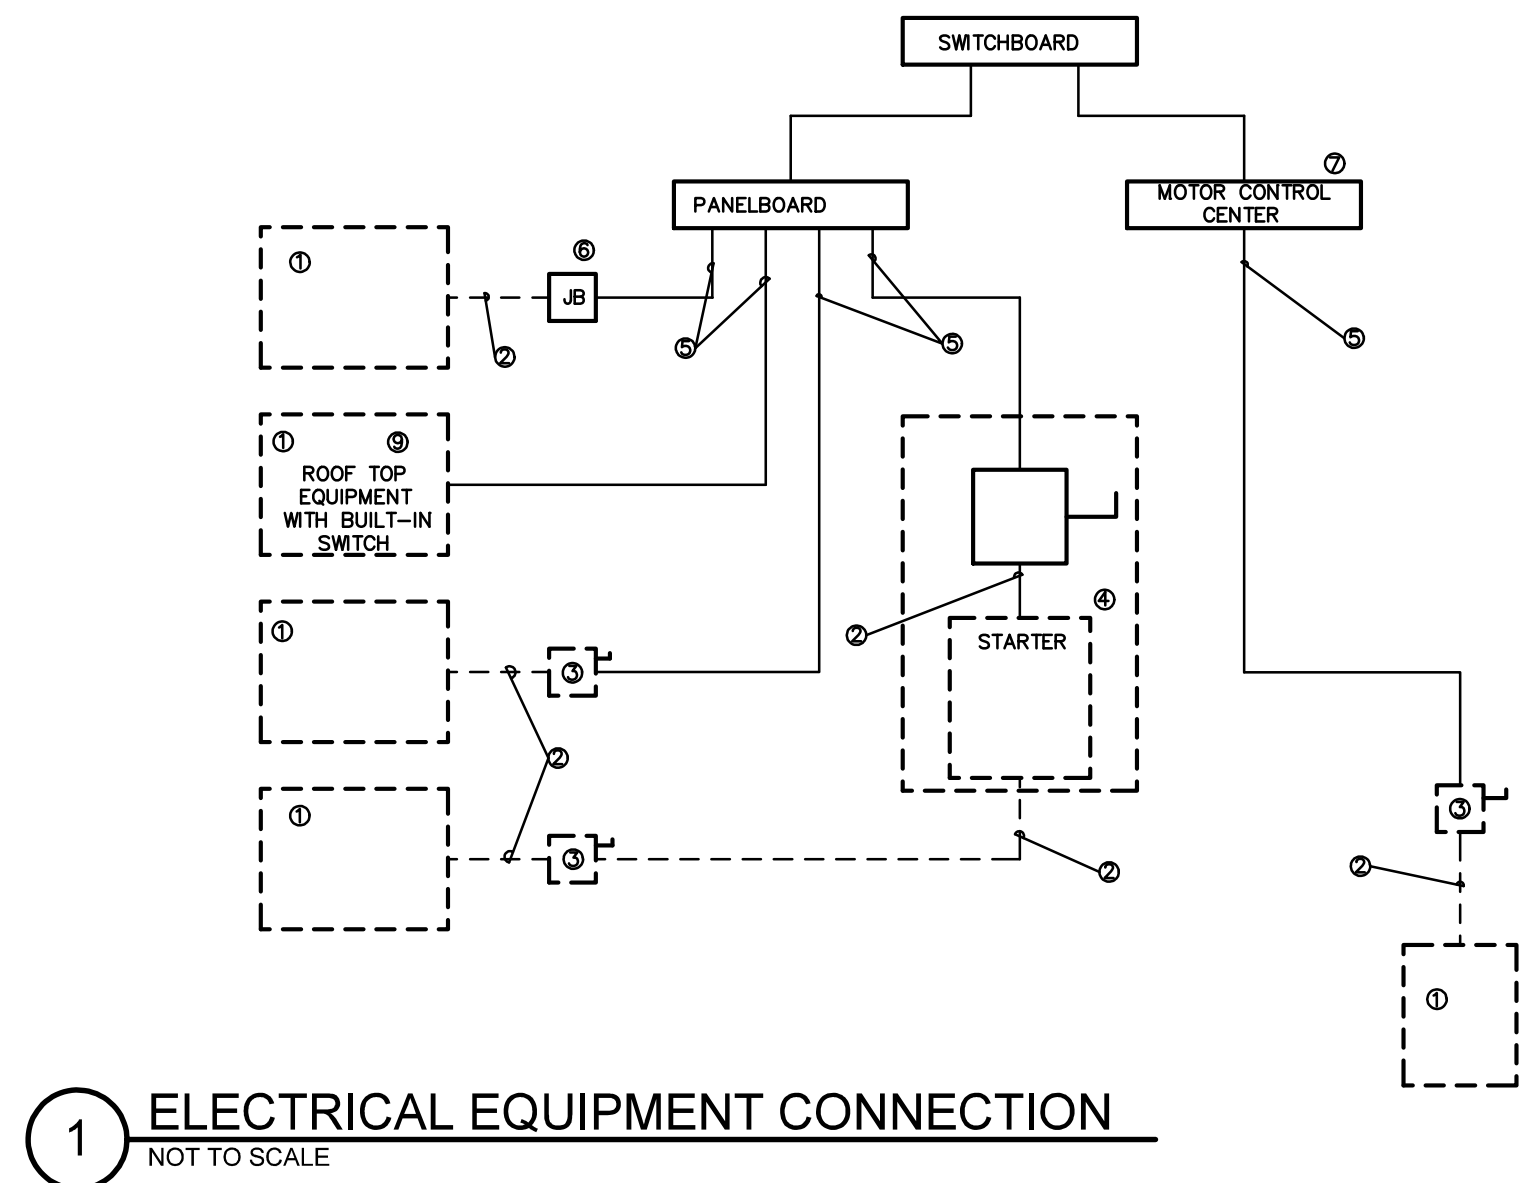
SWITCHBOARD

PANELBOARD

⑦
MOTOR CONTROL CENTER

①

⑥
JB

②

⑤

⑤

⑤

① ⑨
ROOF TOP EQUIPMENT WITH BUILT-IN SWITCH

①

③

②

④
STARTER

②

①

③

②

③

②

①

1 ELECTRICAL EQUIPMENT CONNECTION
NOT TO SCALE